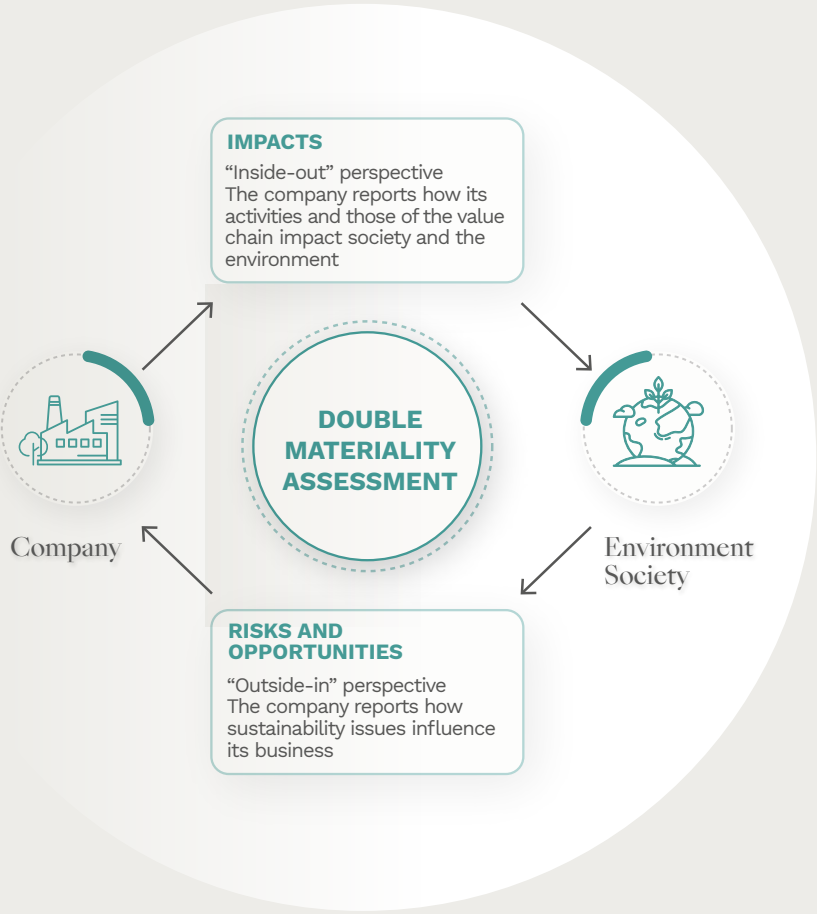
IMPACTS
“Inside-out” perspective
The company reports how its activities and those of the value chain impact society and the environment

DOUBLE MATERIALITY ASSESSMENT

Company

Environment
Society

RISKS AND OPPORTUNITIES
“Outside-in” perspective
The company reports how sustainability issues influence its business